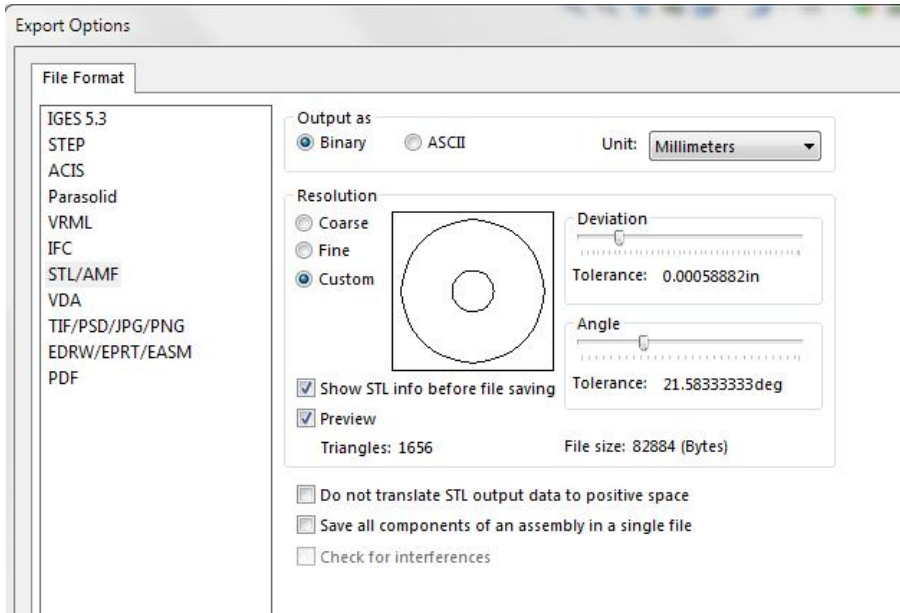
Export Options

File Format

IGES 5.3
STEP
ACIS
Parasolid
VRML
IFC
STL/AMF
VDA
TIF/PSD/JPG/PNG
EDRW/EPRT/EASM
PDF

Output as
Binary
ASCII
Unit: Millimeters

Resolution
Coarse
Fine
Custom

Deviation
Tolerance: 0.00058882in

Angle
Tolerance: 21.58333333deg

Show STL info before file saving
Preview
Triangles: 1656
File size: 82884 (Bytes)

Do not translate STL output data to positive space
Save all components of an assembly in a single file
Check for interferences